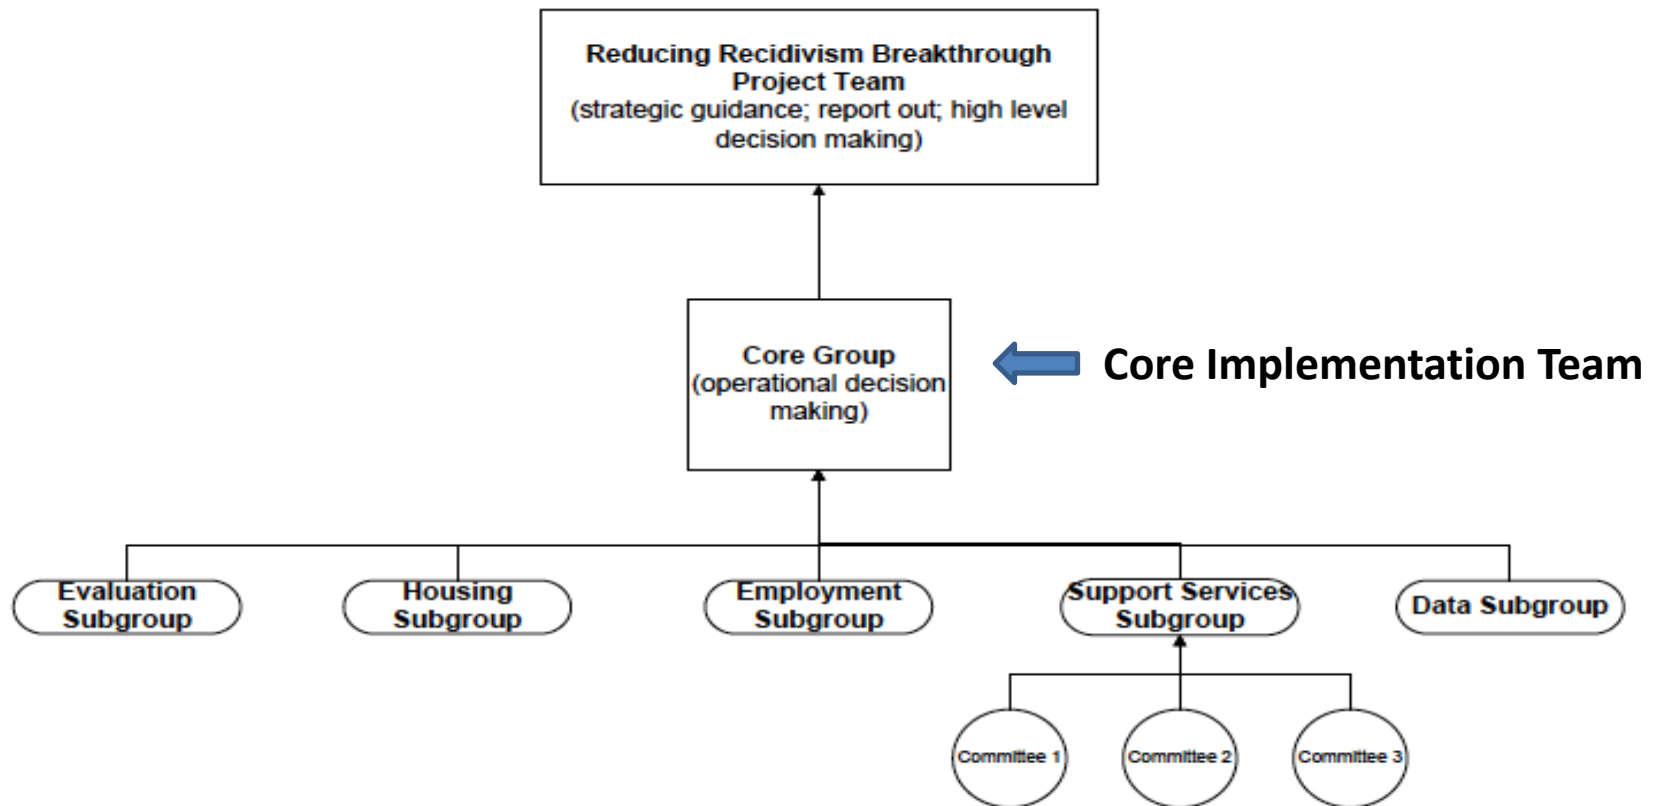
Reducing Recidivism Breakthrough Project Team
(strategic guidance; report out; high level decision making)

Core Group
(operational decision making)

Core Implementation Team

Evaluation Subgroup

Housing Subgroup

Employment Subgroup

Support Services Subgroup

Data Subgroup

Committee 1

Committee 2

Committee 3